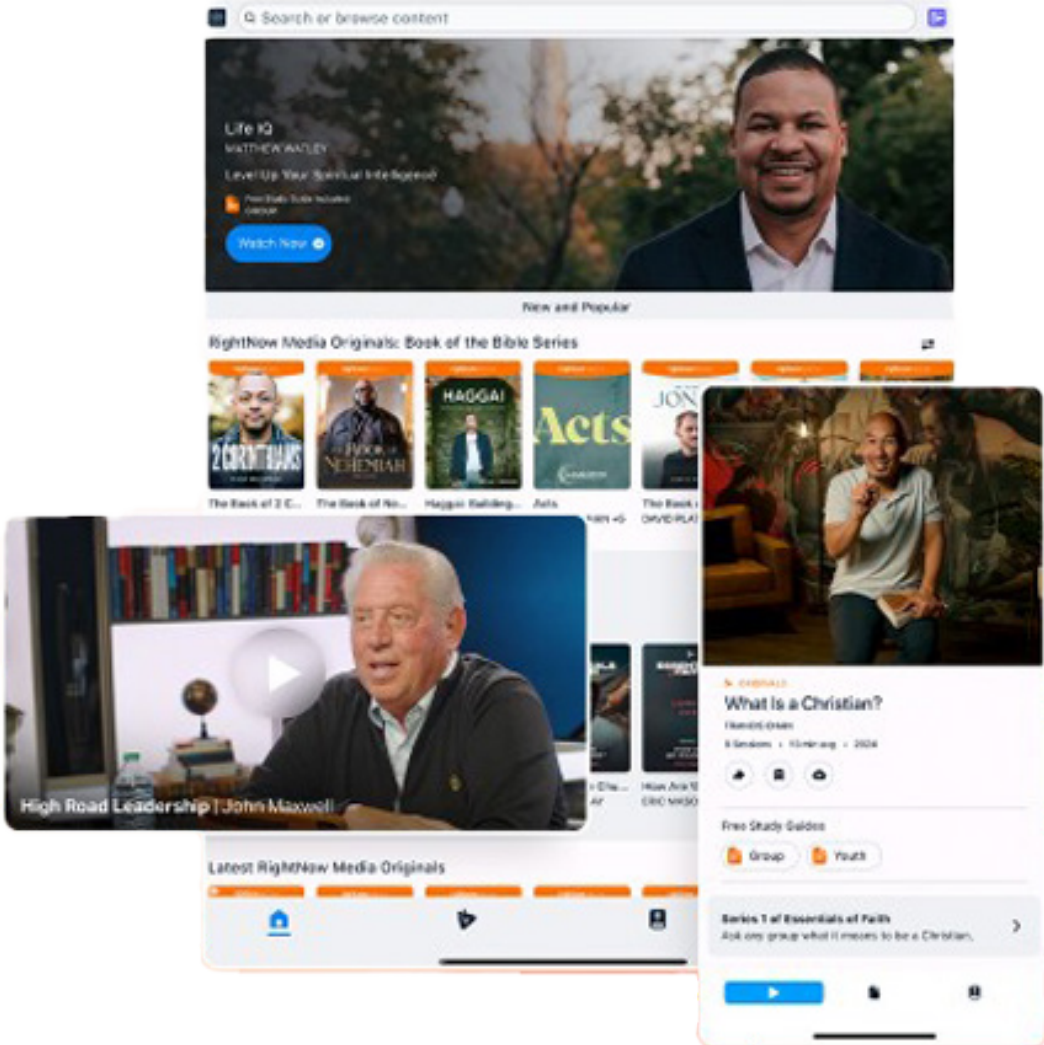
Search or browse content

Life IQ
MATTHEW WATLEY
Level Up Your Spiritual Intelligence
Free Study Guide Included
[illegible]
Watch Now

New and Popular

RightNow Media Originals: Book of the Bible Series

2 CORINTHIANS
The Book of 2 C...
NEHEMIAH
The Book of Ne...
HAGGAI
Haggai: Building...
Acts
Acts
JON
The Book o...
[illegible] DAVID PLAT

High Road Leadership | John Maxwell

How Are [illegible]
ERIC MASO

Latest RightNow Media Originals

ORIGINALS
What is a Christian?
FRANCIS CHAN
3 Sessions · 15 min avg · 2024

Free Study Guides
Group
Youth

Series 1 of Essentials of Faith
Ask any group what it means to be a Christian.